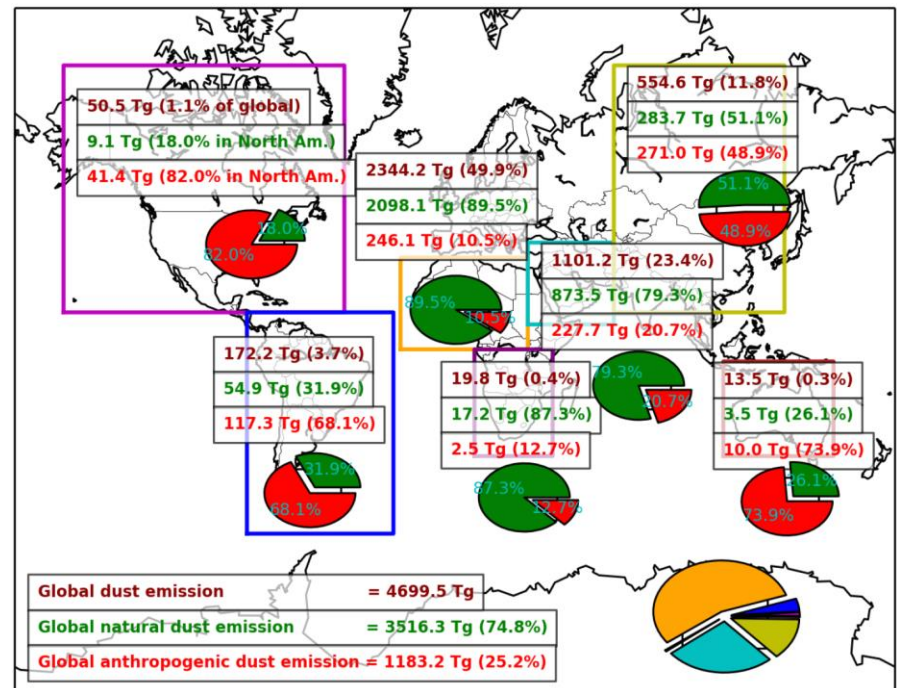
50.5 Tg (1.1% of global)
9.1 Tg (18.0% in North Am.)
41.4 Tg (82.0% in North Am.)
18.0%
82.0%

2344.2 Tg (49.9%)
2098.1 Tg (89.5%)
246.1 Tg (10.5%)
89.5%
10.5%

554.6 Tg (11.8%)
283.7 Tg (51.1%)
271.0 Tg (48.9%)
51.1%
48.9%

1101.2 Tg (23.4%)
873.5 Tg (79.3%)
227.7 Tg (20.7%)
79.3%
20.7%

172.2 Tg (3.7%)
54.9 Tg (31.9%)
117.3 Tg (68.1%)
31.9%
68.1%

19.8 Tg (0.4%)
17.2 Tg (87.3%)
2.5 Tg (12.7%)
87.3%
12.7%

13.5 Tg (0.3%)
3.5 Tg (26.1%)
10.0 Tg (73.9%)
26.1%
73.9%

Global dust emission = 4699.5 Tg
Global natural dust emission = 3516.3 Tg (74.8%)
Global anthropogenic dust emission = 1183.2 Tg (25.2%)